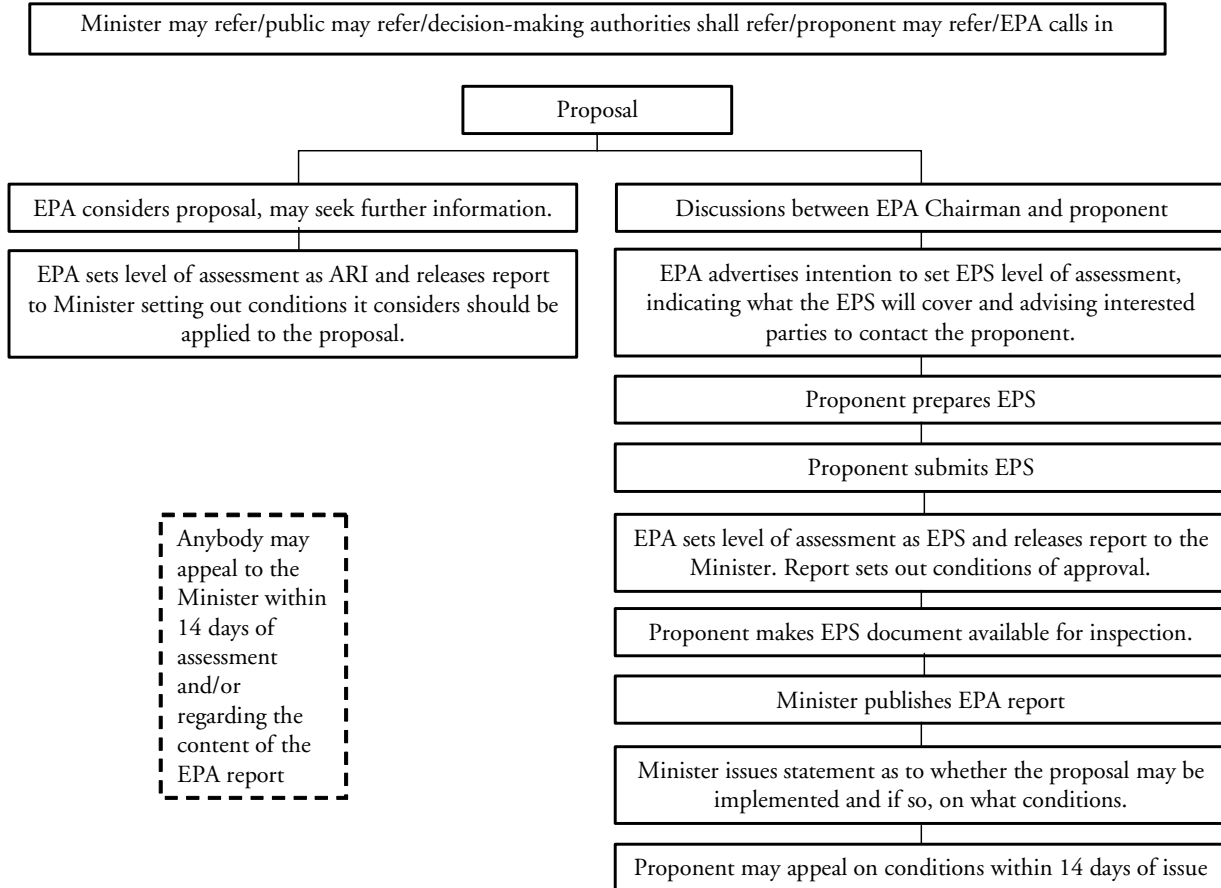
Minister may refer/public may refer/decision-making authorities shall refer/proponent may refer/EPA calls in

Proposal

EPA considers proposal, may seek further information.

EPA sets level of assessment as ARI and releases report to Minister setting out conditions it considers should be applied to the proposal.

Discussions between EPA Chairman and proponent

EPA advertises intention to set EPS level of assessment, indicating what the EPS will cover and advising interested parties to contact the proponent.

Proponent prepares EPS

Proponent submits EPS

Anybody may appeal to the Minister within 14 days of assessment and/or regarding the content of the EPA report

EPA sets level of assessment as EPS and releases report to the Minister. Report sets out conditions of approval.

Proponent makes EPS document available for inspection.

Minister publishes EPA report

Minister issues statement as to whether the proposal may be implemented and if so, on what conditions.

Proponent may appeal on conditions within 14 days of issue